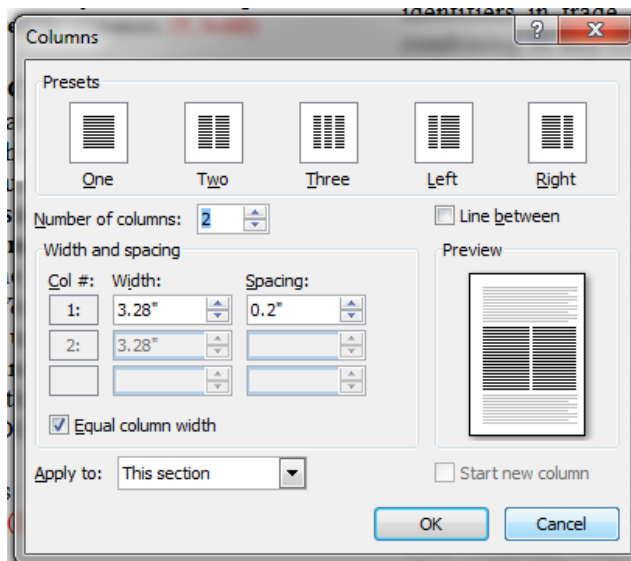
identifiers in trade

Columns

?

X

Presets

One

Two

Three

Left

Right

Number of columns: 2

Line between

Width and spacing

Preview

Col #:

Width:

Spacing:

1:

3.28"

0.2"

2:

3.28"

Equal column width

Apply to:

This section

Start new column

OK

Cancel